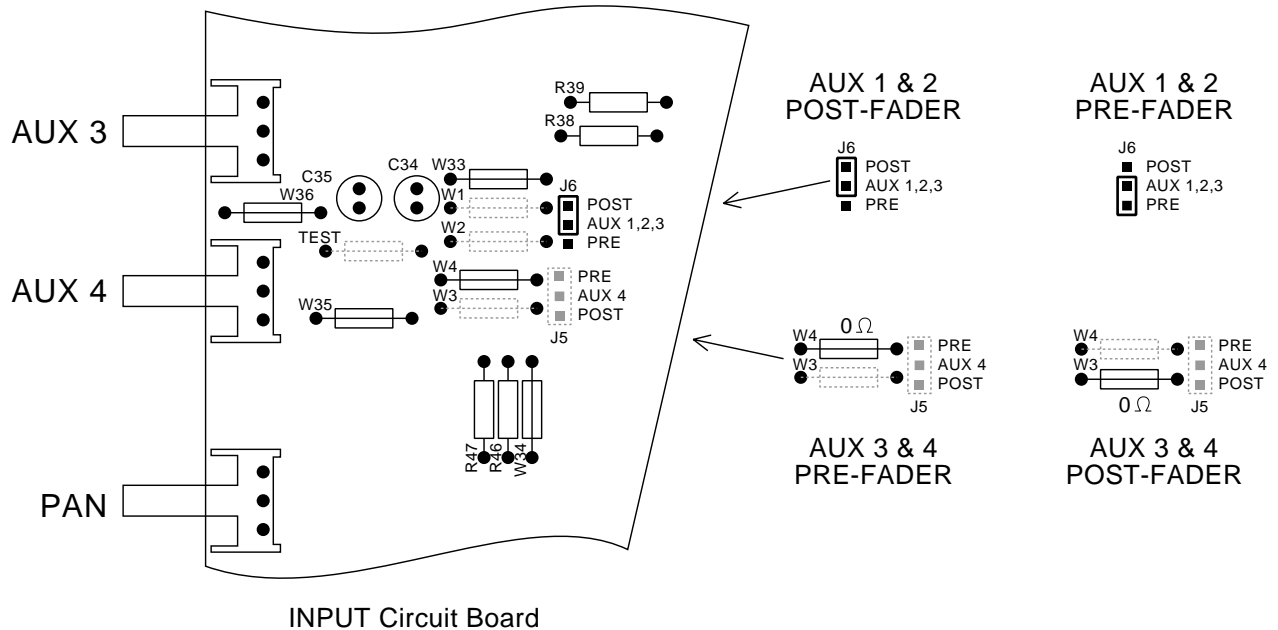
AUX 3

AUX 4

PAN

R39
R38
C35
C34
W33
W1
J6
POST
AUX 1,2,3
W36
W2
PRE
TEST
W4
PRE
AUX 4
W3
POST
W35
J5
R47
R46
W34

AUX 1 & 2
POST-FADER

J6
POST
AUX 1,2,3
PRE

AUX 1 & 2
PRE-FADER

J6
POST
AUX 1,2,3
PRE

W4
$0\,\Omega$
PRE
AUX 4
W3
POST
J5

AUX 3 & 4
PRE-FADER

W4
PRE
AUX 4
W3
POST
$0\,\Omega$
J5

AUX 3 & 4
POST-FADER

INPUT Circuit Board